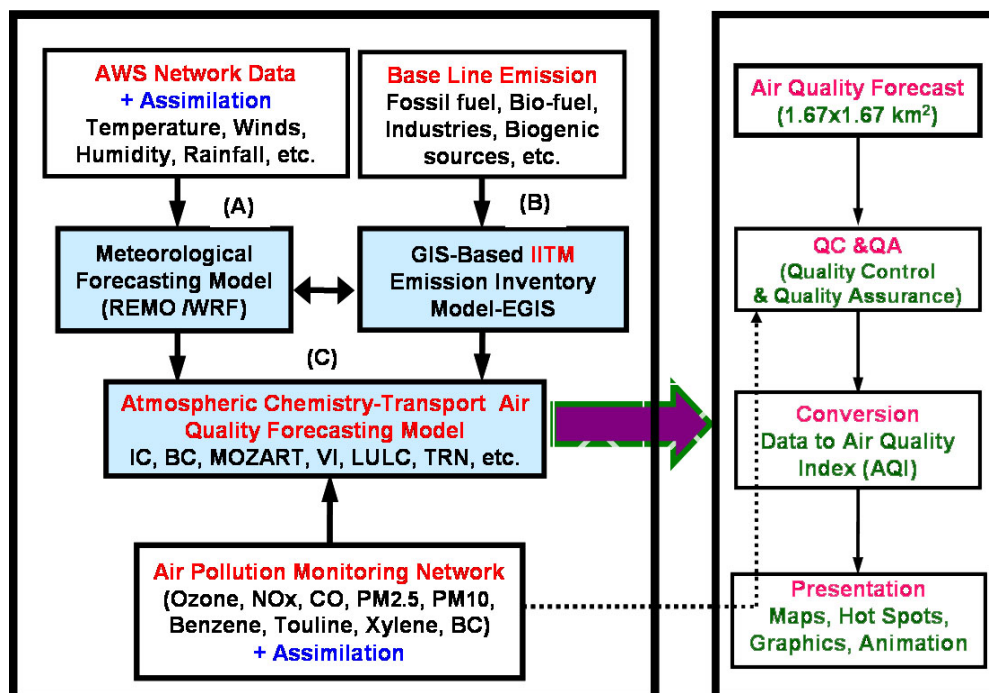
AWS Network Data
+ Assimilation
Temperature, Winds, Humidity, Rainfall, etc.

Base Line Emission
Fossil fuel, Bio-fuel, Industries, Biogenic sources, etc.

(A)

(B)

Meteorological Forecasting Model (REMO /WRF)

GIS-Based IITM Emission Inventory Model-EGIS

(C)

Atmospheric Chemistry-Transport Air Quality Forecasting Model
IC, BC, MOZART, VI, LULC, TRN, etc.

Air Pollution Monitoring Network
(Ozone, NOx, CO, PM2.5, PM10, Benzene, Touline, Xylene, BC)
+ Assimilation

Air Quality Forecast
(1.67x1.67 km$^2$)

QC &QA
(Quality Control & Quality Assurance)

Conversion
Data to Air Quality Index (AQI)

Presentation
Maps, Hot Spots, Graphics, Animation